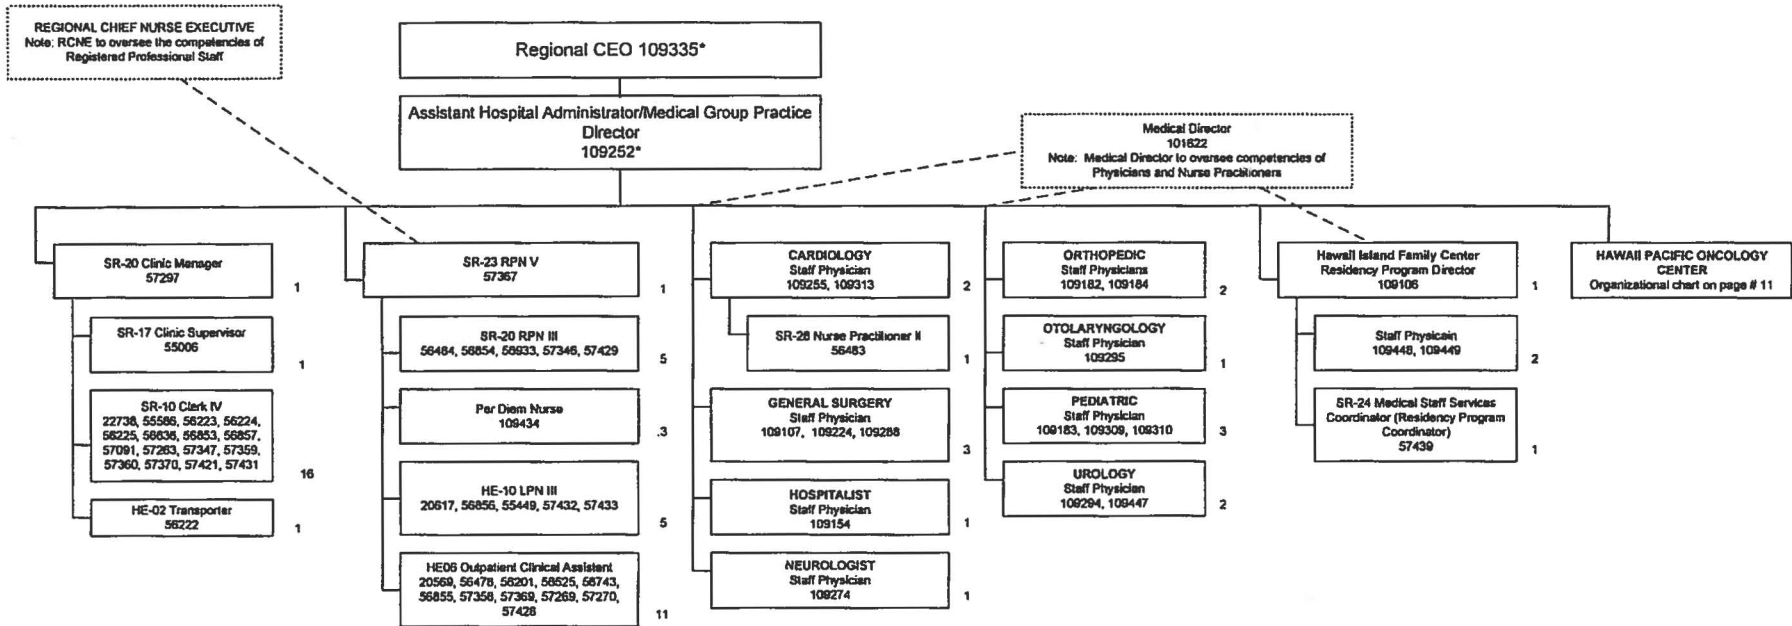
REGIONAL CHIEF NURSE EXECUTIVE
Note: RCNE to oversee the competencies of Registered Professional Staff

Regional CEO 109335*

Assistant Hospital Administrator/Medical Group Practice Director
109252*

Medical Director
101622
Note: Medical Director to oversee competencies of Physicians and Nurse Practitioners

SR-20 Clinic Manager
57297
1

SR-17 Clinic Supervisor
55006
1

SR-10 Clerk IV
22738, 55586, 56223, 56224, 56225, 56636, 56853, 56857, 57091, 57263, 57347, 57359, 57360, 57370, 57421, 57431
16

HE-02 Transporter
56222
1

SR-23 RPN V
57367
1

SR-20 RPN III
56484, 56854, 56933, 57346, 57429
5

Per Diem Nurse
109434
.3

HE-10 LPN III
20617, 56856, 55449, 57432, 57433
5

HE06 Outpatient Clinical Assistant
20569, 56478, 56201, 56525, 56743, 56855, 57358, 57369, 57269, 57270, 57428
11

CARDIOLOGY
Staff Physician
109255, 109313
2

SR-28 Nurse Practitioner II
56483
1

GENERAL SURGERY
Staff Physician
109107, 109224, 109288
3

HOSPITALIST
Staff Physician
109154
1

NEUROLOGIST
Staff Physician
109274
1

ORTHOPEDIC
Staff Physicians
109182, 109184
2

OTOLARYNGOLOGY
Staff Physician
109295
1

PEDIATRIC
Staff Physician
109183, 109309, 109310
3

UROLOGY
Staff Physician
109294, 109447
2

Hawaii Island Family Center
Residency Program Director
109106
1

Staff Physicain
109448, 109449
2

SR-24 Medical Staff Services Coordinator (Residency Program Coordinator)
57439
1

HAWAII PACIFIC ONCOLOGY CENTER
Organizational chart on page # 11